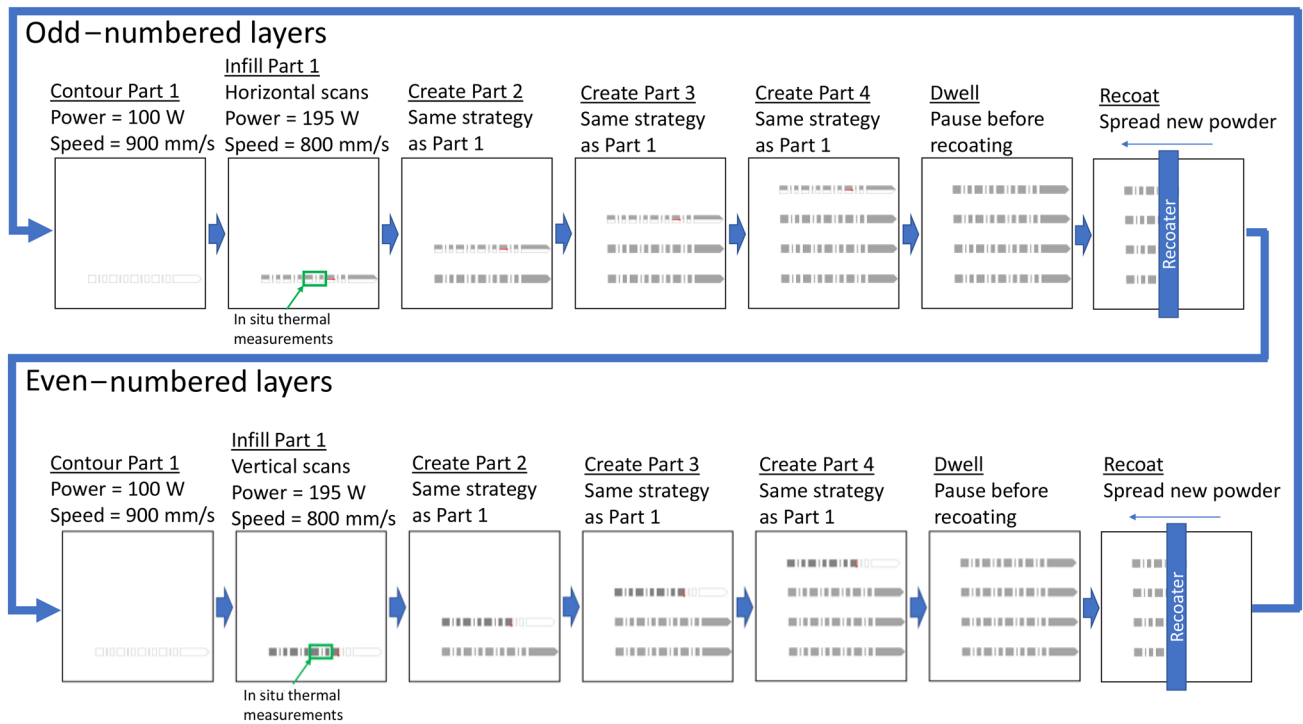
Odd−numbered layers

Contour Part 1
Power = 100 W
Speed = 900 mm/s

Infill Part 1
Horizontal scans
Power = 195 W
Speed = 800 mm/s

In situ thermal measurements

Create Part 2
Same strategy as Part 1

Create Part 3
Same strategy as Part 1

Create Part 4
Same strategy as Part 1

Dwell
Pause before recoating

Recoat
Spread new powder

Recoater

Even−numbered layers

Contour Part 1
Power = 100 W
Speed = 900 mm/s

Infill Part 1
Vertical scans
Power = 195 W
Speed = 800 mm/s

In situ thermal measurements

Create Part 2
Same strategy as Part 1

Create Part 3
Same strategy as Part 1

Create Part 4
Same strategy as Part 1

Dwell
Pause before recoating

Recoat
Spread new powder

Recoater